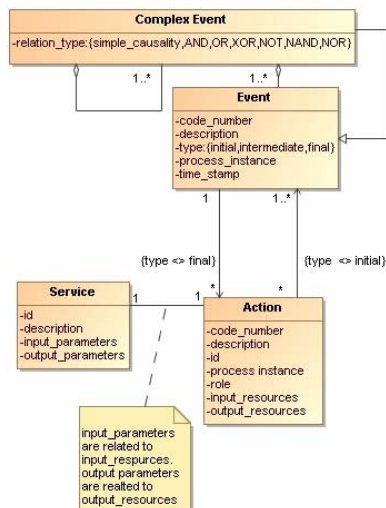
Complex Event

-relation_type:{simple_causality,AND,OR,XOR,NOT,NAND,NOR}

1..*

1..*

Event

-code_number
-description
-type:{initial,intermediate,final}
-process_instance
-time_stamp

1

1..*

{type <> final}

{type <> initial}

Service

-id
-description
-input_parameters
-output_parameters

1

1

*

*

Action

-code_number
-description
-id
-process instance
-role
-input_resources
-output_resources

input_parameters are related to input_respurces. output parameters are realted to output_resources